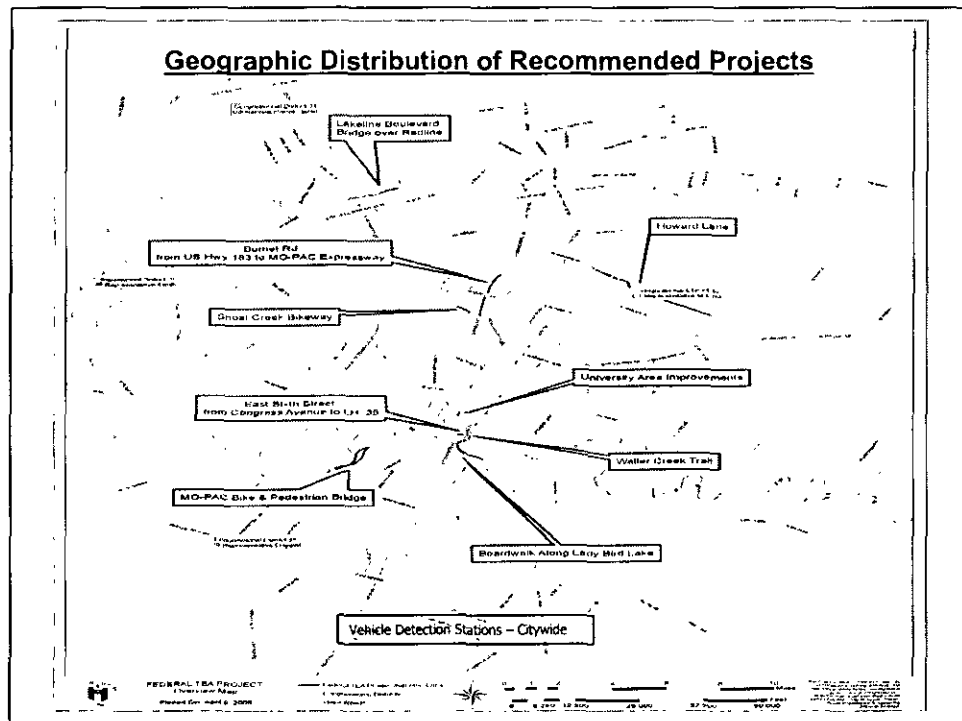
Geographic Distribution of Recommended Projects

Lakeline Boulevard Bridge over Redline

Howard Lane

Burnet Rd from US Hwy 183 to MO-PAC Expressway

Shoal Creek Bikeway

University Area Improvements

East 51st Street from Congress Avenue to IH 35

Waller Creek Trail

MO-PAC Bike & Pedestrian Bridge

Boardwalk Along Lady Bird Lake

Vehicle Detection Stations – Citywide

FEDERAL TEA PROJECT
Overview Map

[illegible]